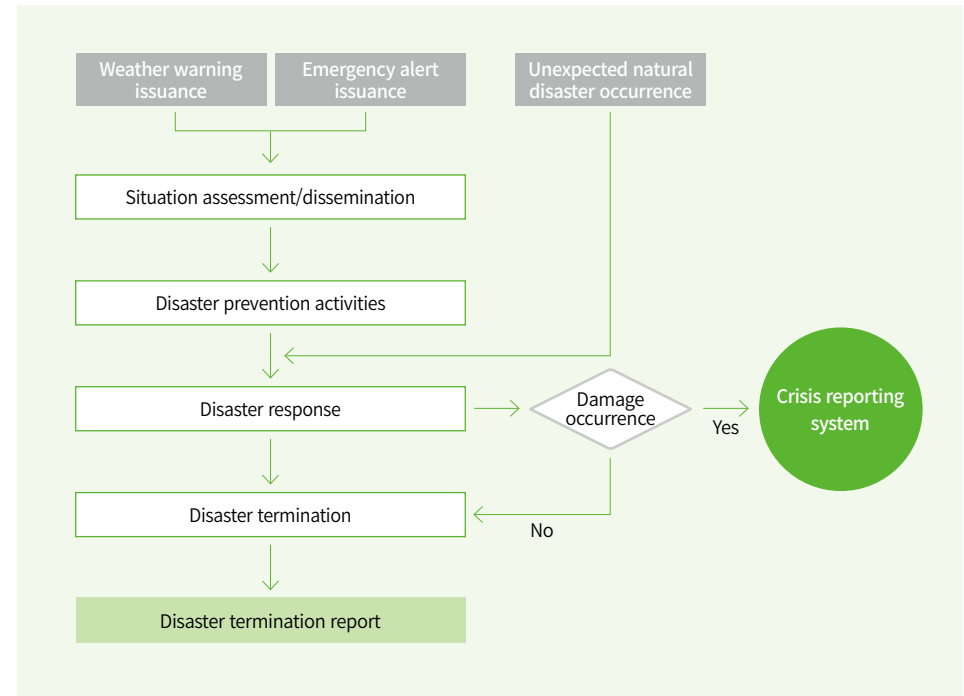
Weather warning issuance

Emergency alert issuance

Unexpected natural disaster occurrence

Situation assessment/dissemination

Disaster prevention activities

Disaster response

Damage occurrence

Yes

Crisis reporting system

Disaster termination

No

Disaster termination report